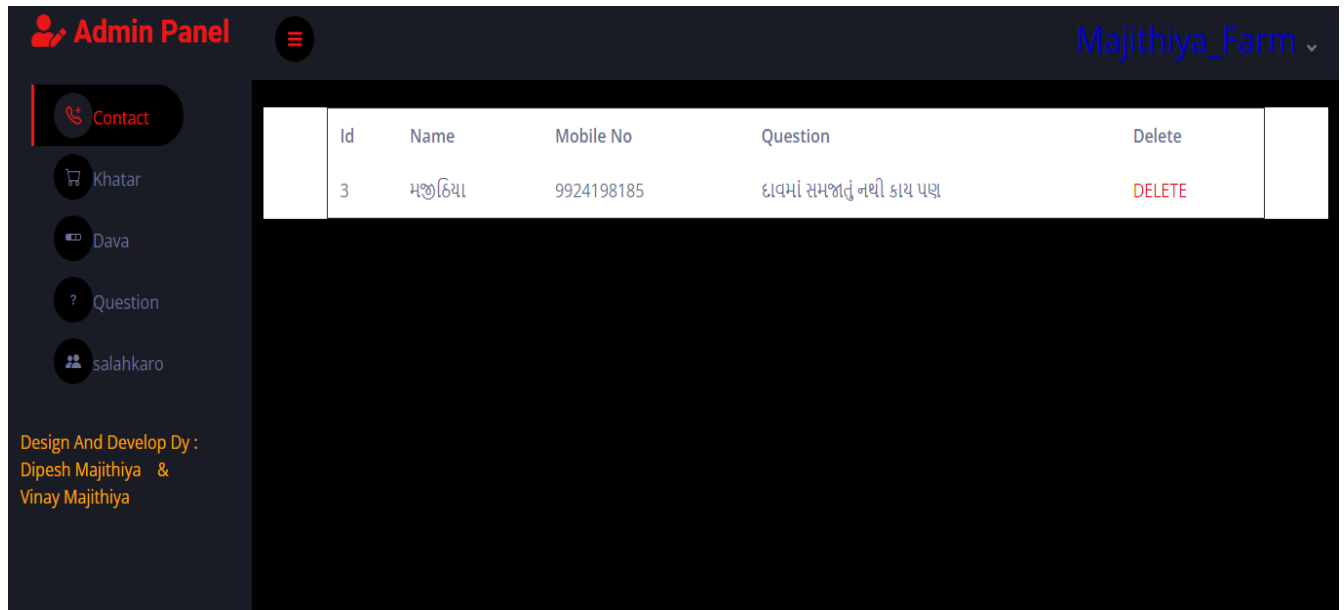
Admin Panel

Majithiya_Farm

Contact
Khatar
Dava
Question
salahkaro

Design And Develop Dy :
Dipesh Majithiya &
Vinay Majithiya

| Id | Name | Mobile No | Question | Delete |
|---|---|---|---|---|
| 3 | મજીઠિયા | 9924198185 | દાવમાં સમજાતું નથી કાય પણ | DELETE |